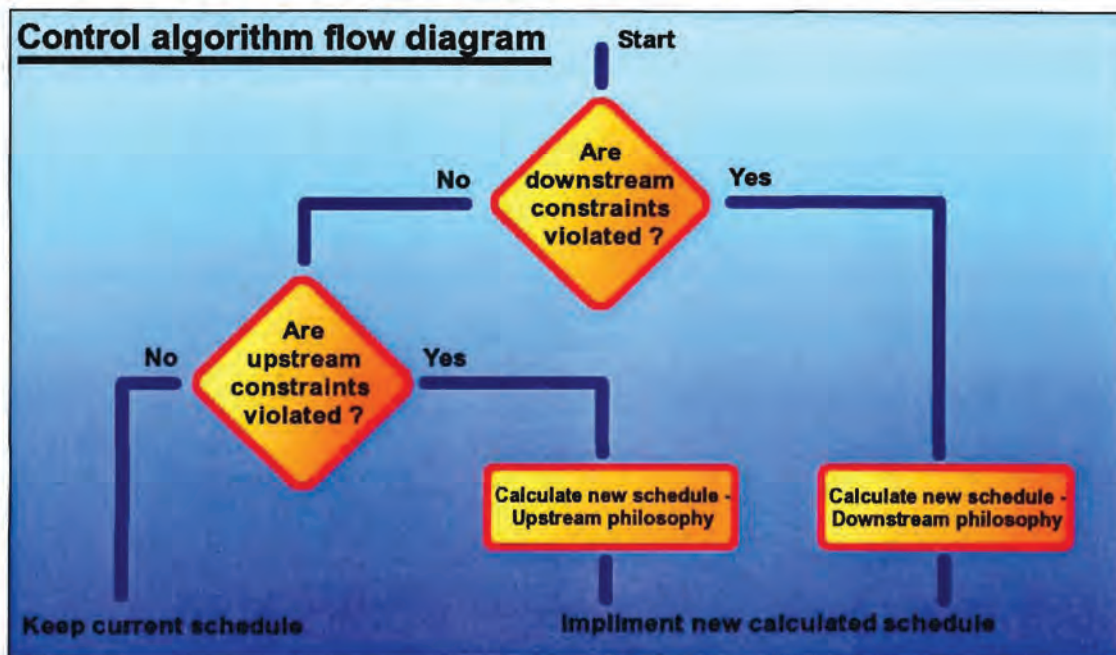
Control algorithm flow diagram

Start

Are downstream constraints violated ?

No

Yes

Are upstream constraints violated ?

No

Yes

Calculate new schedule - Upstream philosophy

Calculate new schedule - Downstream philosophy

Keep current schedule

Impliment new calculated schedule